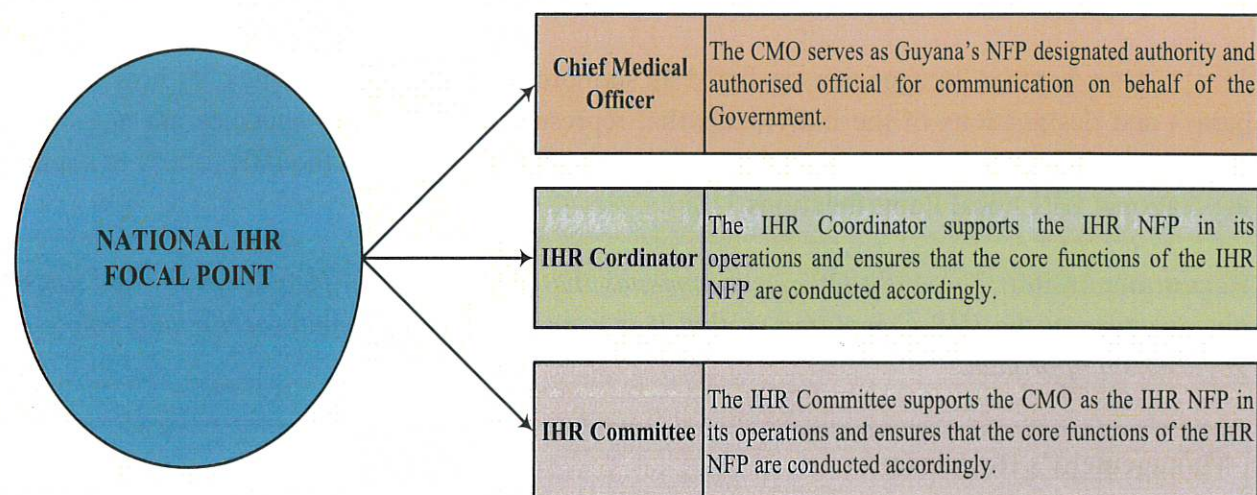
NATIONAL IHR FOCAL POINT

| Chief Medical Officer | The CMO serves as Guyana's NFP designated authority and authorised official for communication on behalf of the Government. |
|---|---|
| IHR Cordinator | The IHR Coordinator supports the IHR NFP in its operations and ensures that the core functions of the IHR NFP are conducted accordingly. |
| IHR Committee | The IHR Committee supports the CMO as the IHR NFP in its operations and ensures that the core functions of the IHR NFP are conducted accordingly. |